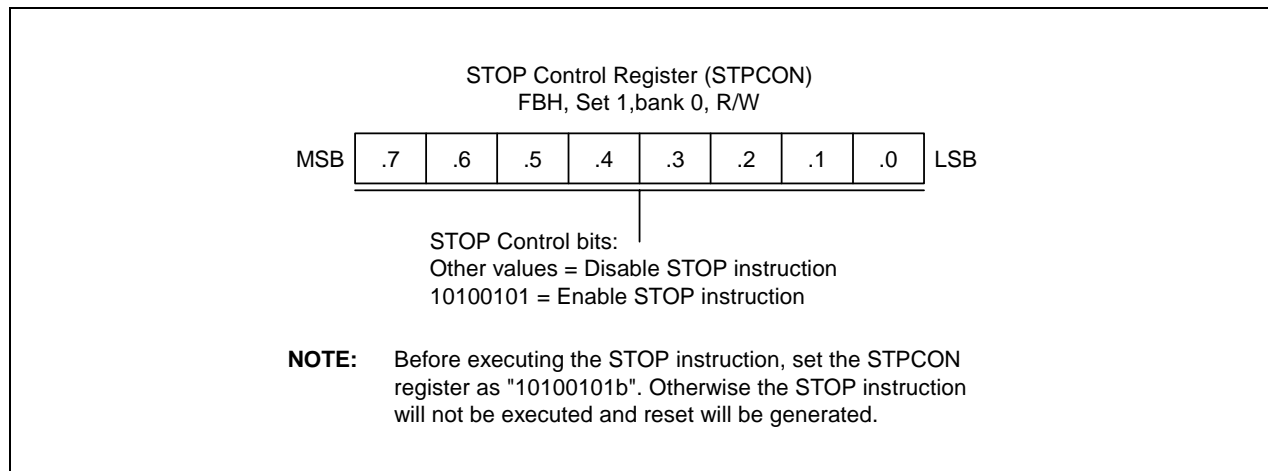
STOP Control Register (STPCON)
FBH, Set 1,bank 0, R/W

| MSB | .7 | .6 | .5 | .4 | .3 | .2 | .1 | .0 | LSB |
|---|---|---|---|---|---|---|---|---|---|

STOP Control bits:
Other values = Disable STOP instruction
10100101 = Enable STOP instruction

**NOTE:** Before executing the STOP instruction, set the STPCON register as "10100101b". Otherwise the STOP instruction will not be executed and reset will be generated.